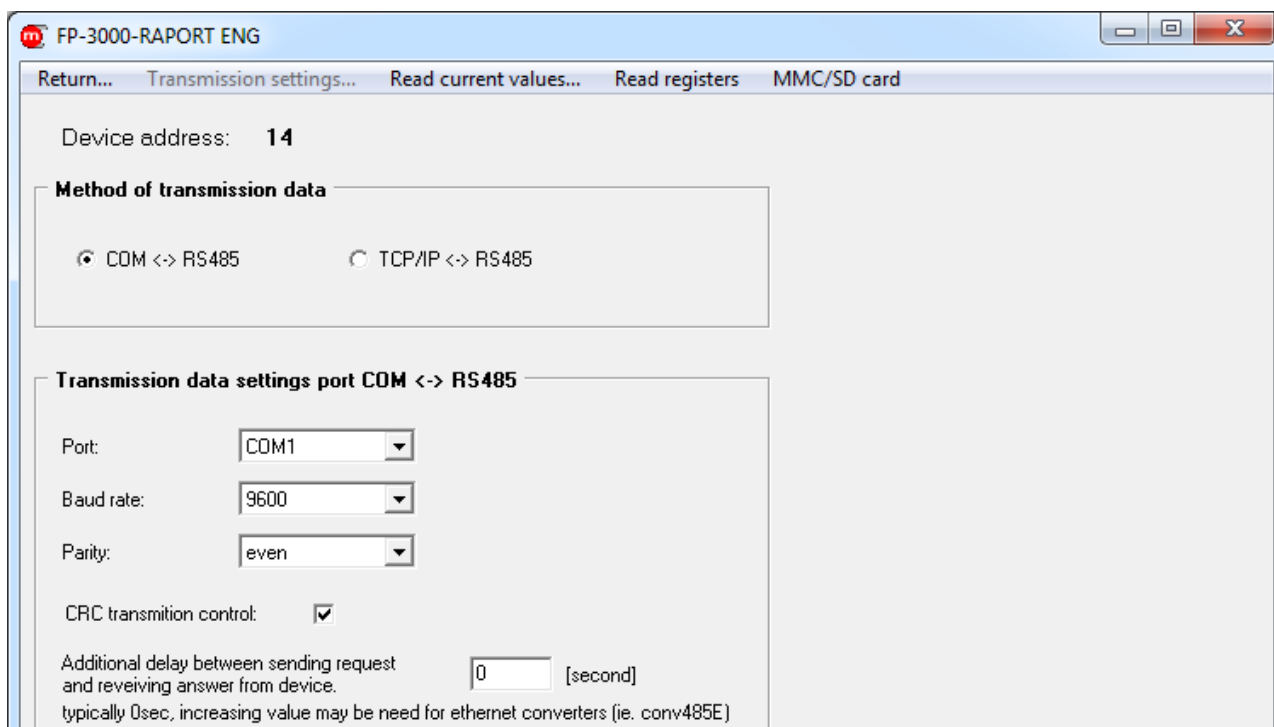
FP-3000-RAPORT ENG

Return... Transmission settings... Read current values... Read registers MMC/SD card

Device address: 14

Method of transmission data

COM <-> RS485 TCP/IP <-> RS485

Transmission data settings port COM <-> RS485

Port: COM1

Baud rate: 9600

Parity: even

CRC transmition control:

Additional delay between sending request and reveiving answer from device. 0 [second]

typically 0sec, increasing value may be need for ethernet converters (ie. conv485E)